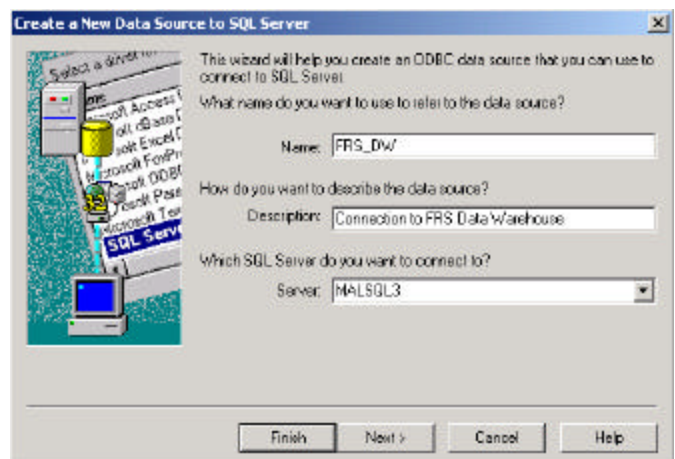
Create a New Data Source to SQL Server

Select a driver
Name
Microsoft Access
Microsoft dBase
Microsoft Excel
Microsoft FoxPro
Microsoft ODBC
Microsoft Paradox
Microsoft Text
SQL Server

This wizard will help you create an ODBC data source that you can use to connect to SQL Server.

What name do you want to use to refer to the data source?

Name: FRS_DW

How do you want to describe the data source?

Description: Connection to FRS Data Warehouse

Which SQL Server do you want to connect to?

Server: MALSQL3

Finish | Next > | Cancel | Help